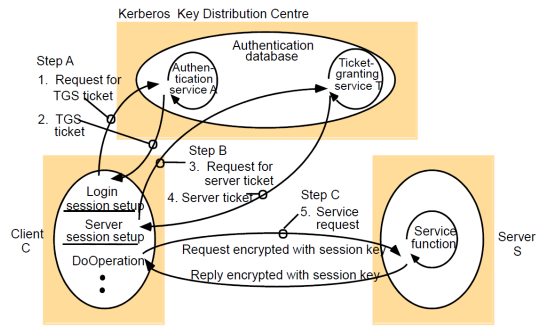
Kerberos Key Distribution Centre

Authentication database

Authentication service A

Ticket-granting service T

Step A
1. Request for TGS ticket

2. TGS ticket

Step B
3. Request for server ticket

4. Server ticket

Step C
5. Service request

Client C

Login session setup

Server session setup

DoOperation

Request encrypted with session key

Reply encrypted with session key

Service function

Server S